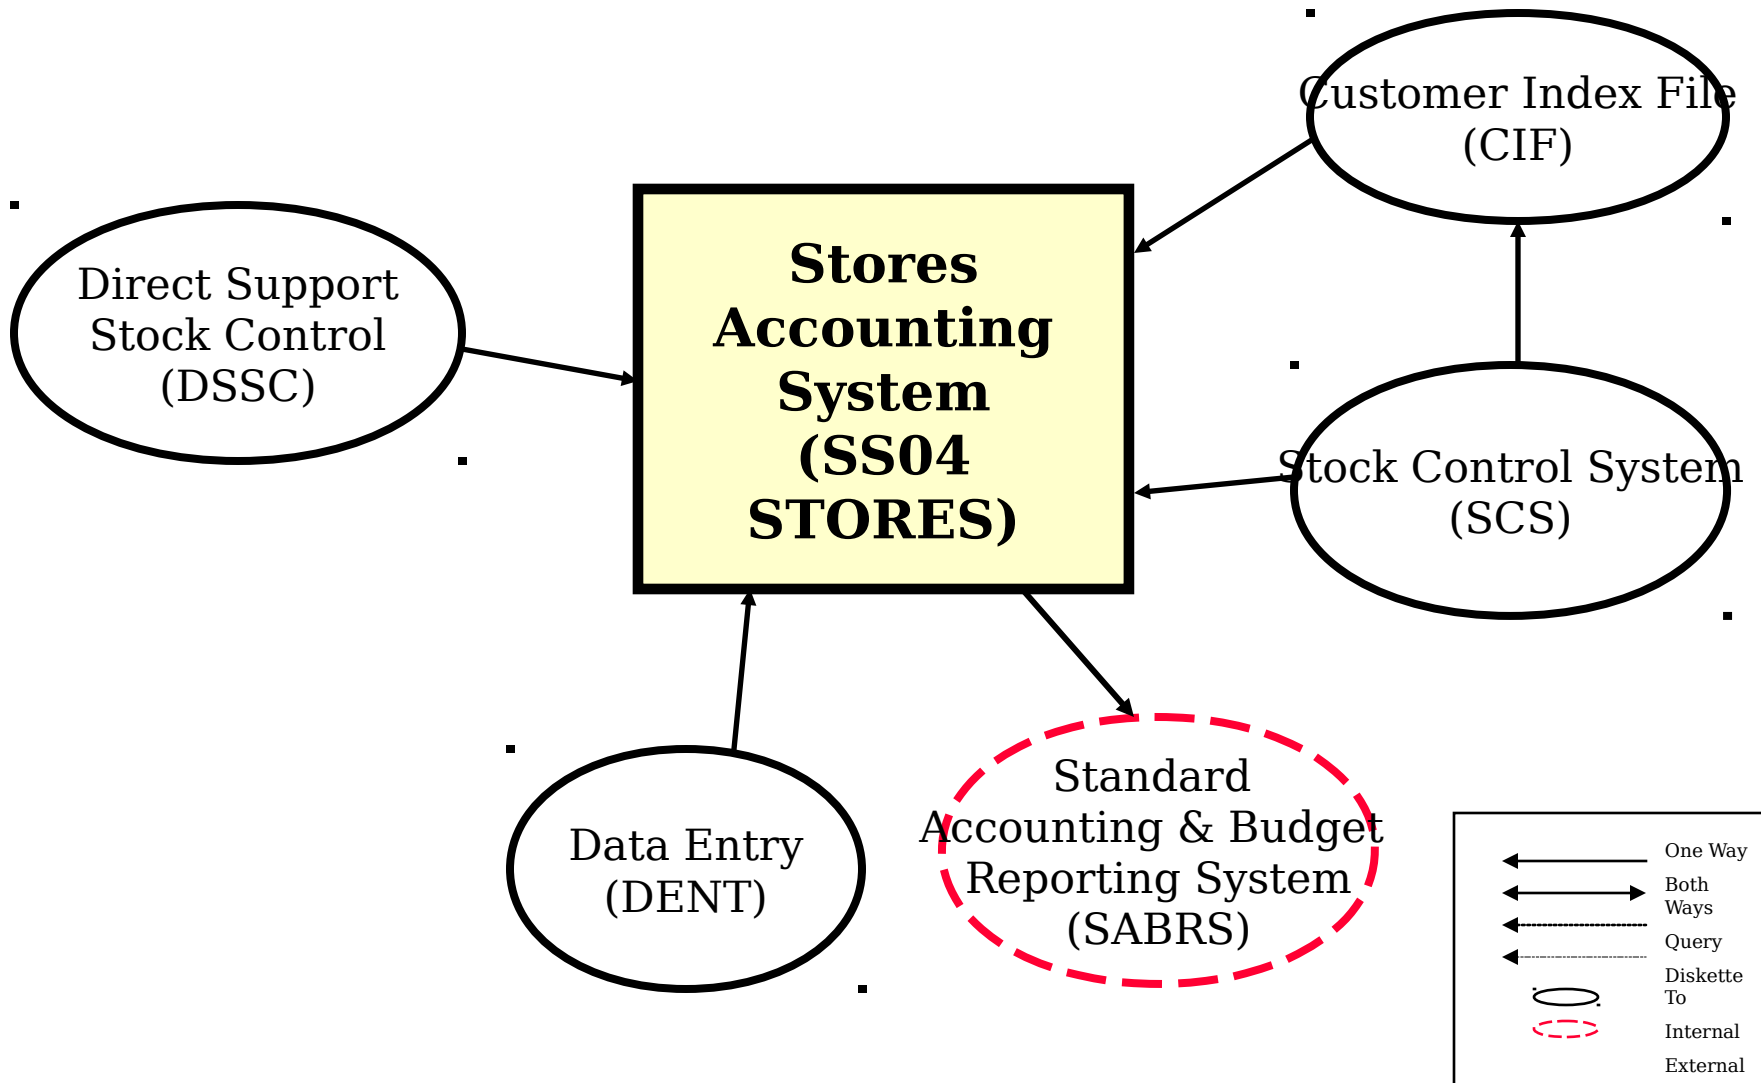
Customer Index File
(CIF)

Direct Support
Stock Control
(DSSC)

Stores
Accounting
System
(SS04
STORES)

Stock Control System
(SCS)

Data Entry
(DENT)

Standard
Accounting & Budget
Reporting System
(SABRS)

One Way
Both Ways
Query
Diskette To
Internal
External